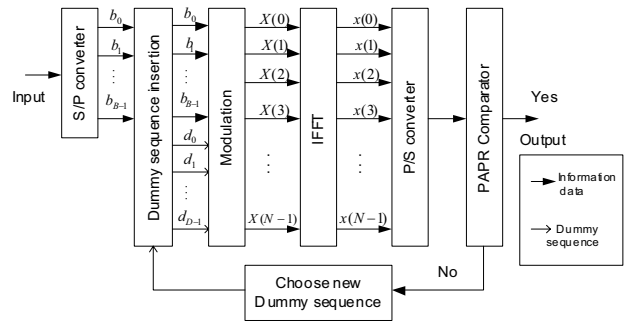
Input

S/P converter

$b_0$
$b_1$
$\vdots$
$b_{B-1}$

Dummy sequence insertion

$b_0$
$b_1$
$\vdots$
$b_{B-1}$
$d_0$
$d_1$
$\vdots$
$d_{D-1}$

Modulation

$X(0)$
$X(1)$
$X(2)$
$X(3)$
$\vdots$
$X(N-1)$

IFFT

$x(0)$
$x(1)$
$x(2)$
$x(3)$
$\vdots$
$x(N-1)$

P/S converter

PAPR Comparator

Yes

Output

Information data

Dummy sequence

No

Choose new Dummy sequence